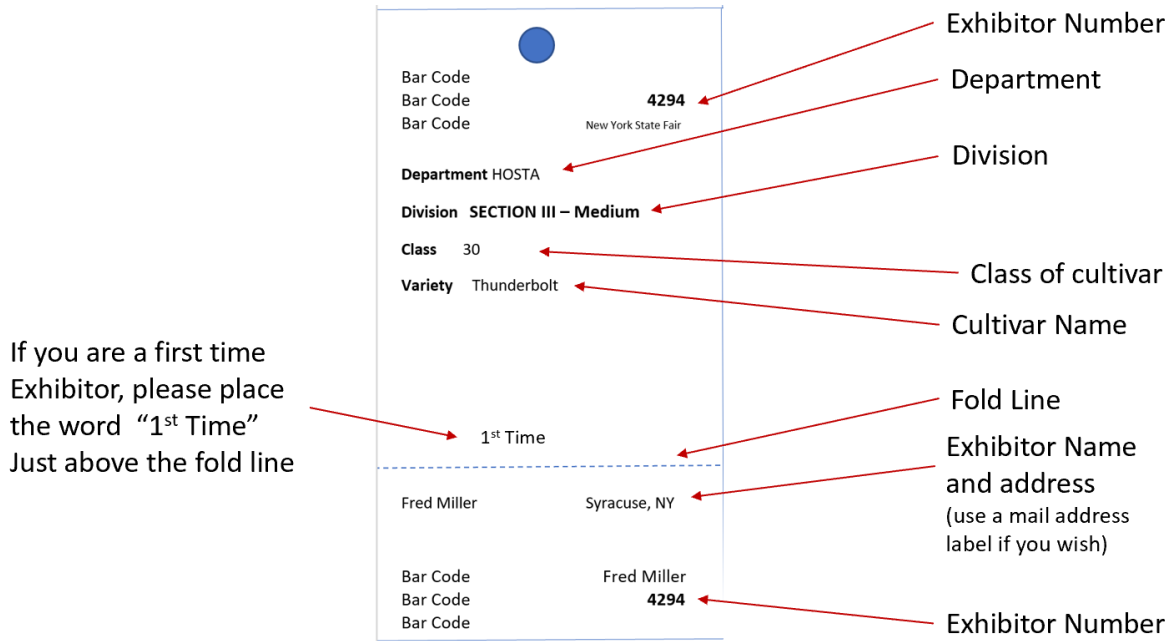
Bar Code
Bar Code 4294
Bar Code New York State Fair

Exhibitor Number

Department

Department HOSTA

Division

Division SECTION III – Medium

Class 30

Class of cultivar

Variety Thunderbolt

Cultivar Name

If you are a first time Exhibitor, please place the word "1$^{st}$ Time" Just above the fold line

1$^{st}$ Time

Fold Line

Exhibitor Name and address
(use a mail address label if you wish)

Fred Miller Syracuse, NY

Bar Code Fred Miller
Bar Code 4294
Bar Code

Exhibitor Number